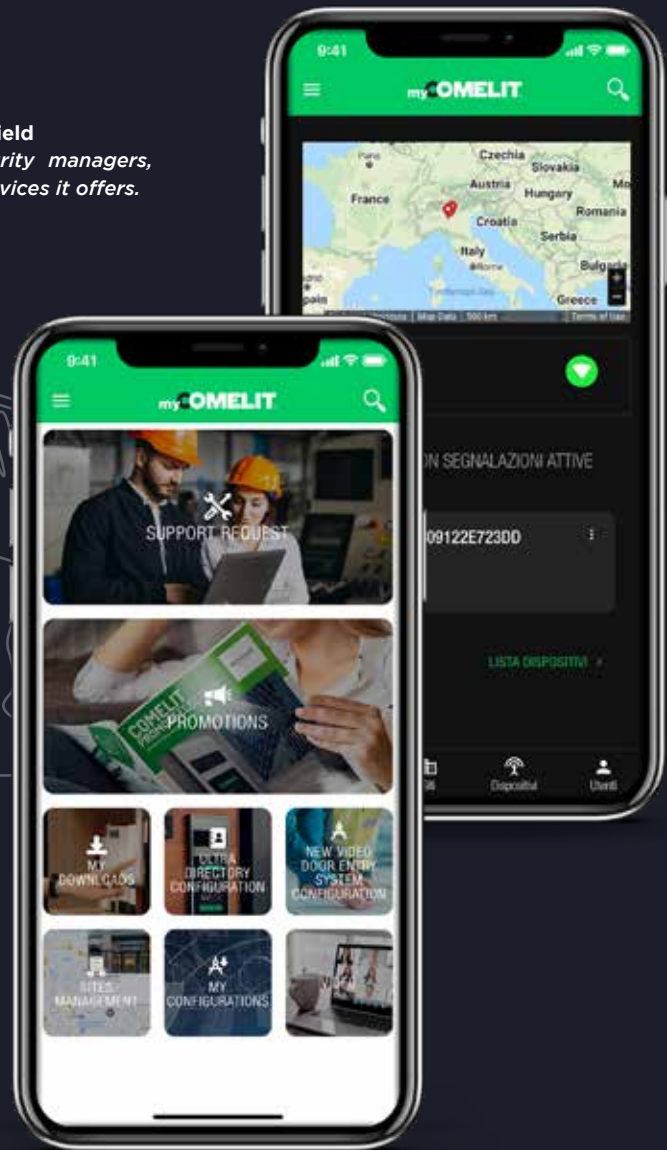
ield
rity managers,
vices it offers.

9:41

myCOMELIT

Paris
Czechia
Slovakia
France
Austria
Hungary
Croatia
Romania
Serbia
Italy
Bulgaria
pain
Greece
Map Data | 500 km | Terms of Use

ON SEGNALAZIONI ATTIVE

09122E723DD

LISTA DISPOSITIVI

Dispositivi
Utenti

9:41

myCOMELIT

SUPPORT REQUEST

PROMOTIONS

MY DOWNLOADS

ULTRA DIRECTORY CONFIGURATION

NEW VIDEO DOOR ENTRY SYSTEM CONFIGURATION

SITES MANAGEMENT

MY CONFIGURATIONS